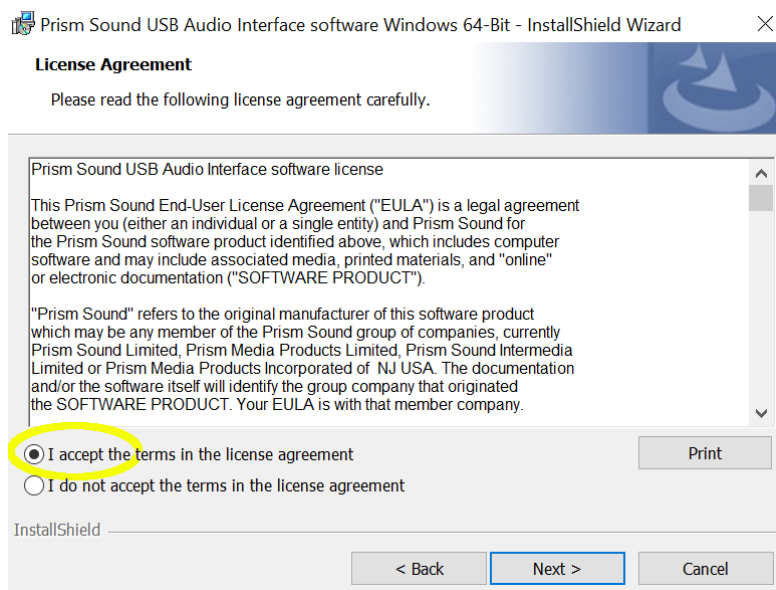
Prism Sound USB Audio Interface software Windows 64-Bit - InstallShield Wizard

License Agreement

Please read the following license agreement carefully.

Prism Sound USB Audio Interface software license

This Prism Sound End-User License Agreement ("EULA") is a legal agreement between you (either an individual or a single entity) and Prism Sound for the Prism Sound software product identified above, which includes computer software and may include associated media, printed materials, and "online" or electronic documentation ("SOFTWARE PRODUCT").

"Prism Sound" refers to the original manufacturer of this software product which may be any member of the Prism Sound group of companies, currently Prism Sound Limited, Prism Media Products Limited, Prism Sound Intermedia Limited or Prism Media Products Incorporated of NJ USA. The documentation and/or the software itself will identify the group company that originated the SOFTWARE PRODUCT. Your EULA is with that member company.

I accept the terms in the license agreement

Print

I do not accept the terms in the license agreement

InstallShield

< Back

Next >

Cancel